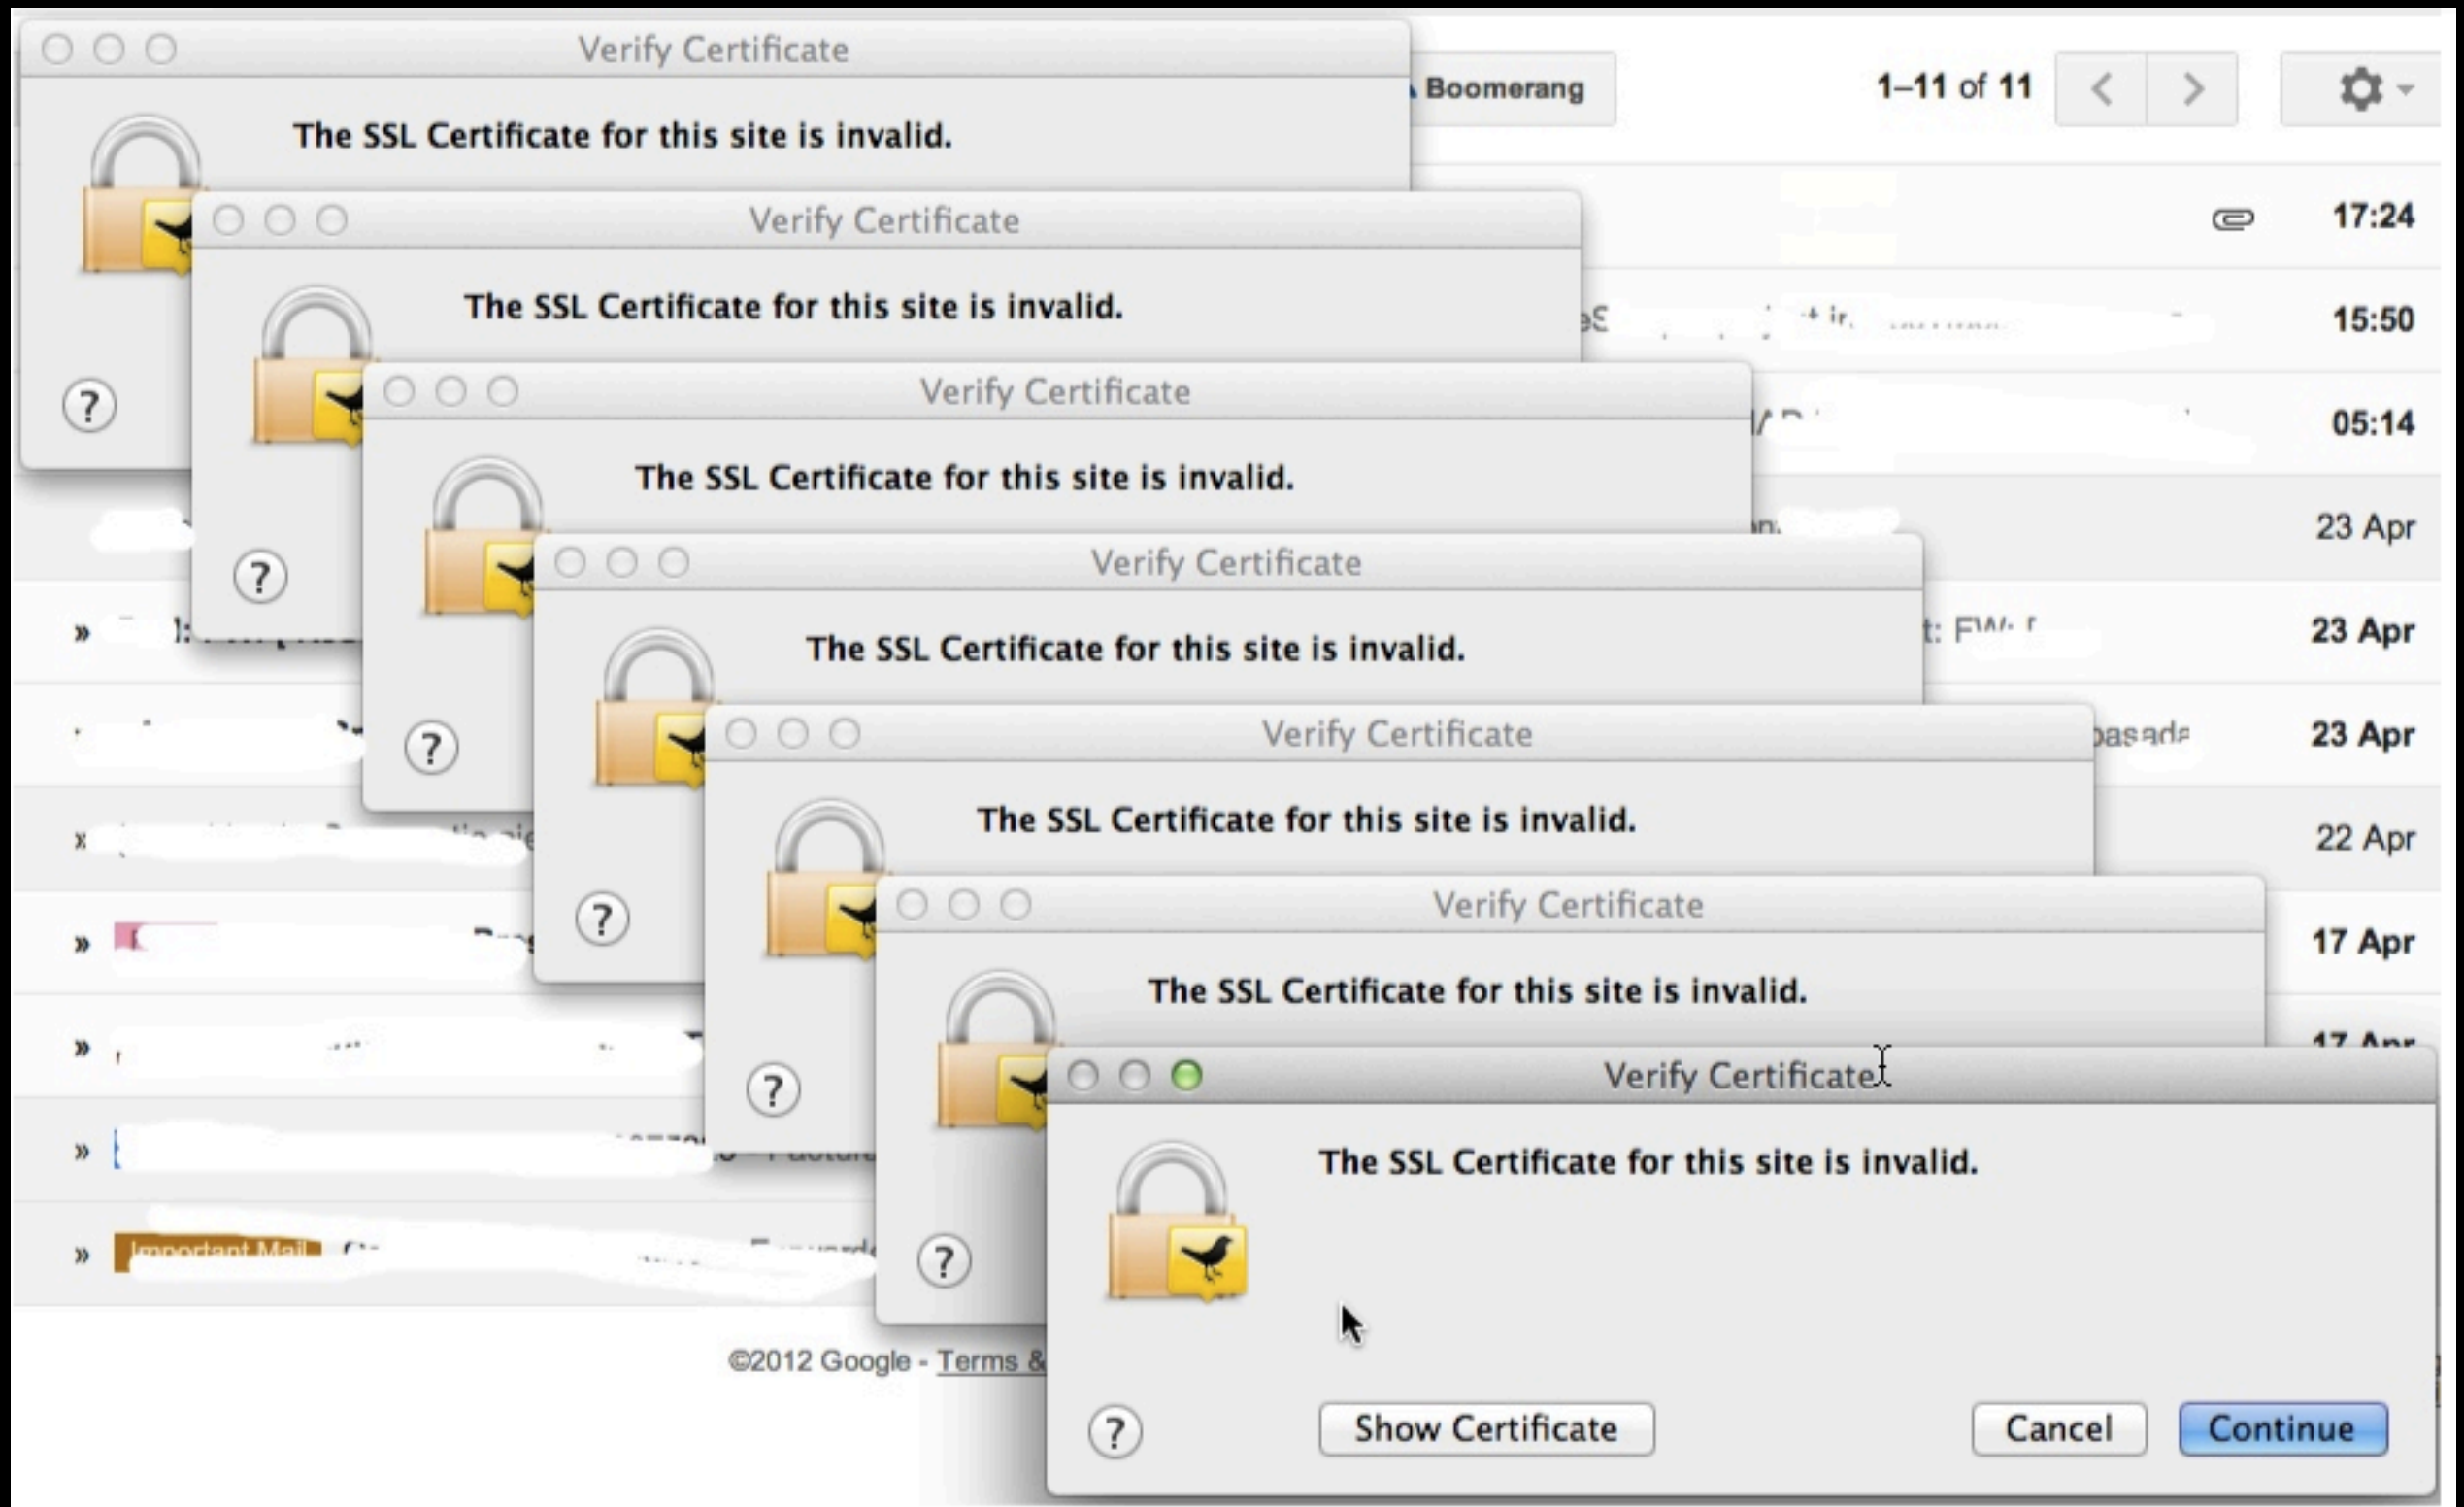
Verify Certificate

The SSL Certificate for this site is invalid.

?

Verify Certificate

The SSL Certificate for this site is invalid.

?

Verify Certificate

The SSL Certificate for this site is invalid.

?

Verify Certificate

The SSL Certificate for this site is invalid.

?

Verify Certificate

The SSL Certificate for this site is invalid.

?

Verify Certificate

The SSL Certificate for this site is invalid.

?

Verify Certificate

The SSL Certificate for this site is invalid.

? Show Certificate Cancel Continue

Boomerang 1–11 of 11

17:24
15:50
05:14
23 Apr
23 Apr
23 Apr
22 Apr
17 Apr
17 Apr

Important Mail

©2012 Google - Terms &